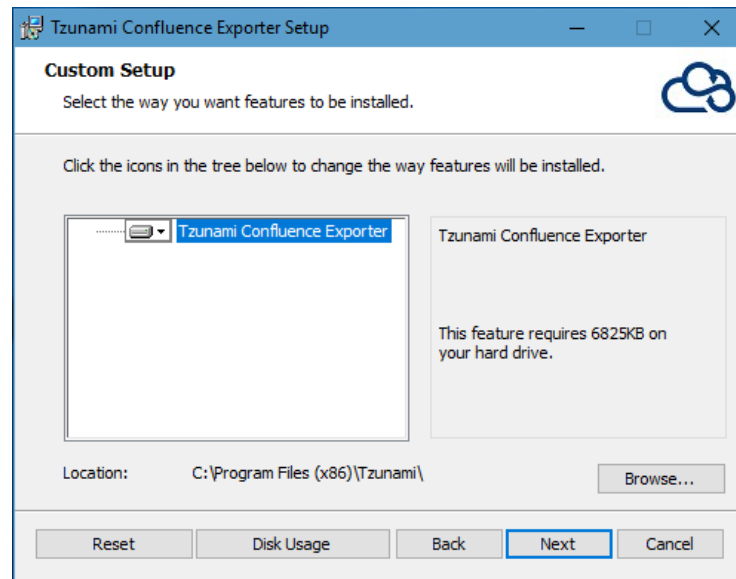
Tzunami Confluence Exporter Setup

Custom Setup

Select the way you want features to be installed.

Click the icons in the tree below to change the way features will be installed.

Tzunami Confluence Exporter

Tzunami Confluence Exporter

This feature requires 6825KB on your hard drive.

Location: C:\Program Files (x86)\Tzunami\

Browse...

Reset

Disk Usage

Back

Next

Cancel